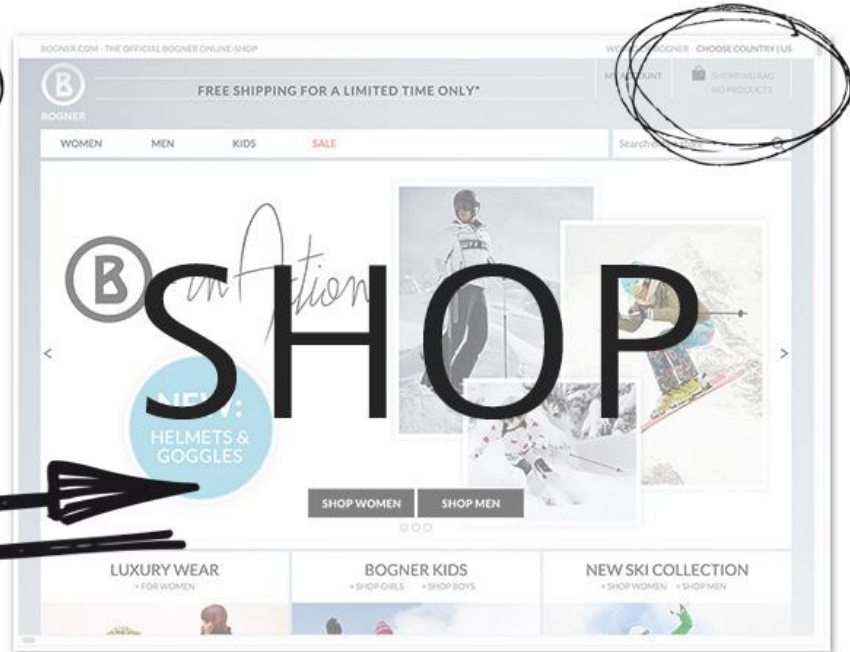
BOGNER.COM - THE OFFICIAL BOGNER ONLINE-SHOP

W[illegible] BOGNER CHOOSE COUNTRY | US

BOGNER

FREE SHIPPING FOR A LIMITED TIME ONLY*

MY ACCOUNT

SHOPPING BAG
(0) PRODUCTS

WOMEN MEN KIDS SALE

Search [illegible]

in Action

SHOP

NEW:
HELMETS & GOGGLES

SHOP WOMEN SHOP MEN

LUXURY WEAR
> FOR WOMEN

BOGNER KIDS
> SHOP GIRLS > SHOP BOYS

NEW SKI COLLECTION
> SHOP WOMEN > SHOP MEN